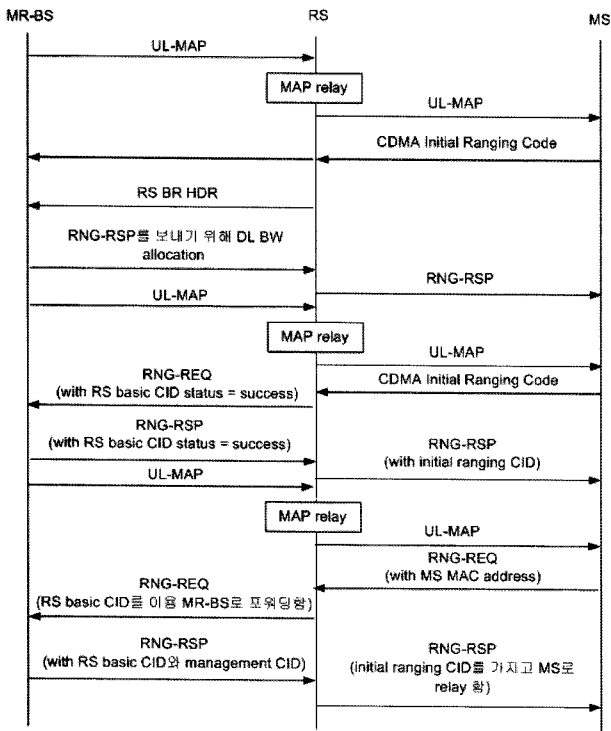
MR-BS
RS
MS

UL-MAP

MAP relay

UL-MAP

CDMA Initial Ranging Code

RS BR HDR

RNG-RSP를 보내기 위해 DL BW allocation

RNG-RSP

UL-MAP

MAP relay

UL-MAP

RNG-REQ
(with RS basic CID status = success)

CDMA Initial Ranging Code

RNG-RSP
(with RS basic CID status = success)

RNG-RSP
(with initial ranging CID)

UL-MAP

MAP relay

UL-MAP

RNG-REQ
(with MS MAC address)

RNG-REQ
(RS basic CID를 이용 MR-BS로 포워딩함)

RNG-RSP
(with RS basic CID와 management CID)

RNG-RSP
(initial ranging CID를 가지고 MS로 relay 함)